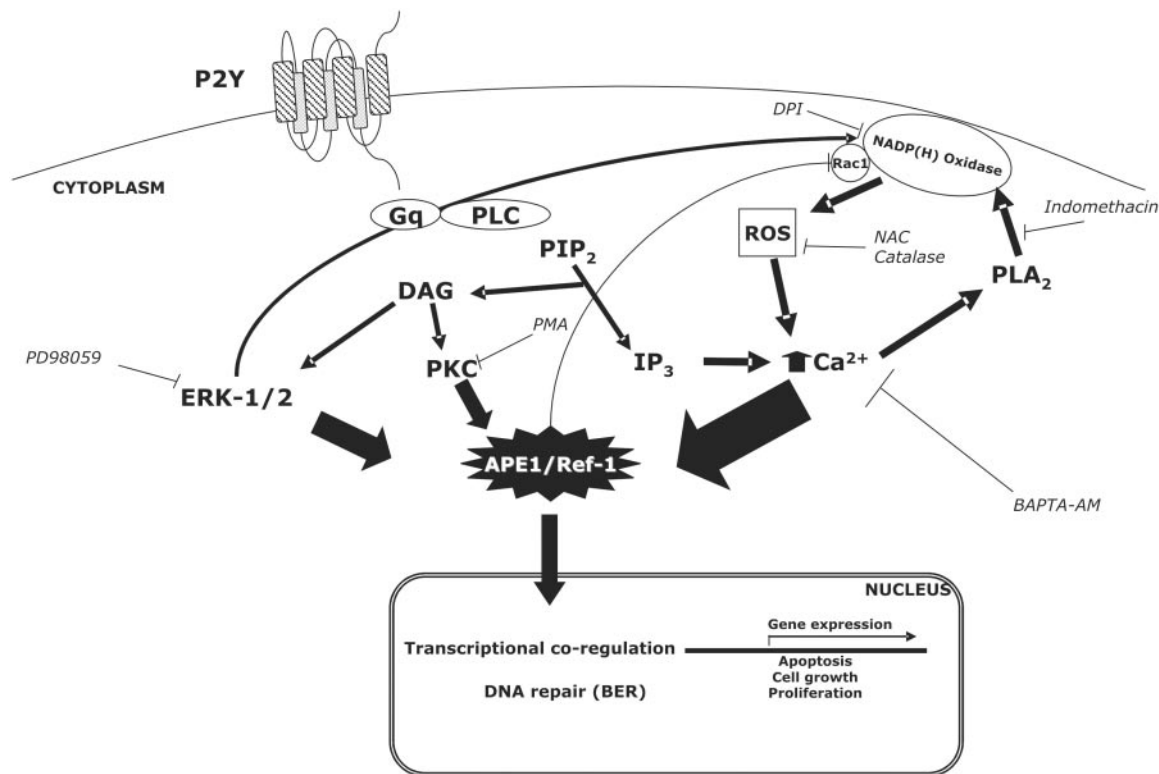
P2Y

DPI

NADP(H) Oxidase

Rac1

CYTOPLASM

Indomethacin

Gq PLC

ROS

NAC Catalase

$PIP_2$

$PLA_2$

DAG

PMA

PD98059

PKC

$IP_3$

$Ca^{2+}$

ERK-1/2

APE1/Ref-1

BAPTA-AM

NUCLEUS

Gene expression

Transcriptional co-regulation

Apoptosis
Cell growth
Proliferation

DNA repair (BER)